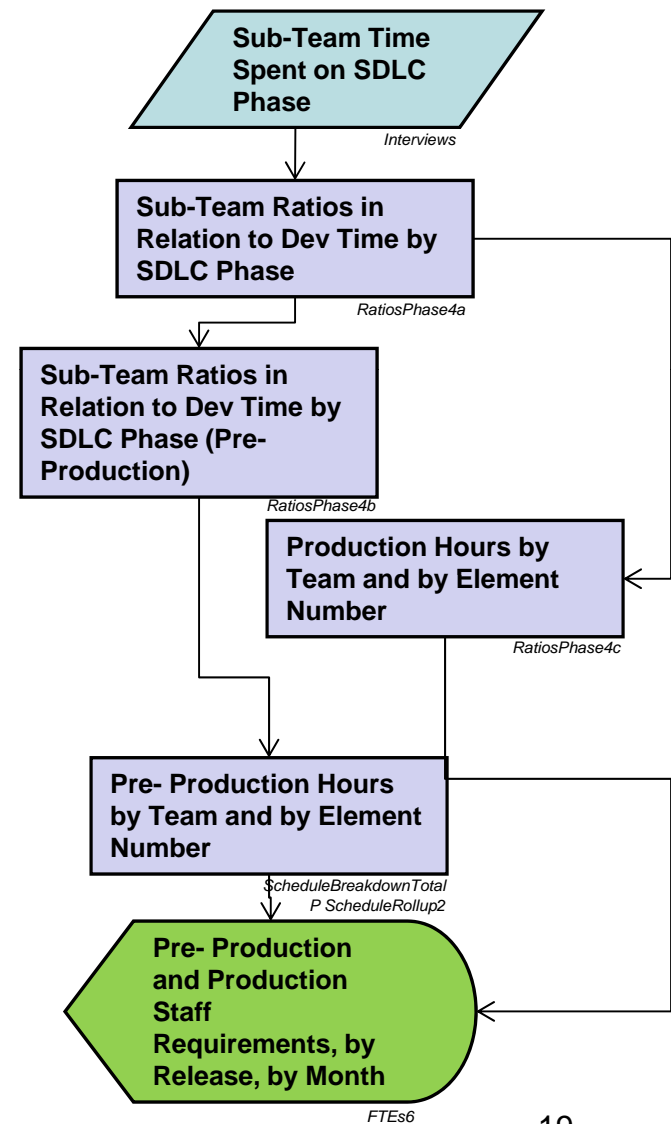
Sub-Team Time Spent on SDLC Phase

Interviews

Sub-Team Ratios in Relation to Dev Time by SDLC Phase

RatiosPhase4a

Sub-Team Ratios in Relation to Dev Time by SDLC Phase (Pre-Production)

RatiosPhase4b

Production Hours by Team and by Element Number

RatiosPhase4c

Pre- Production Hours by Team and by Element Number

ScheduleBreakdownTotal P ScheduleRollup2

Pre- Production and Production Staff Requirements, by Release, by Month

FTEs6

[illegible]